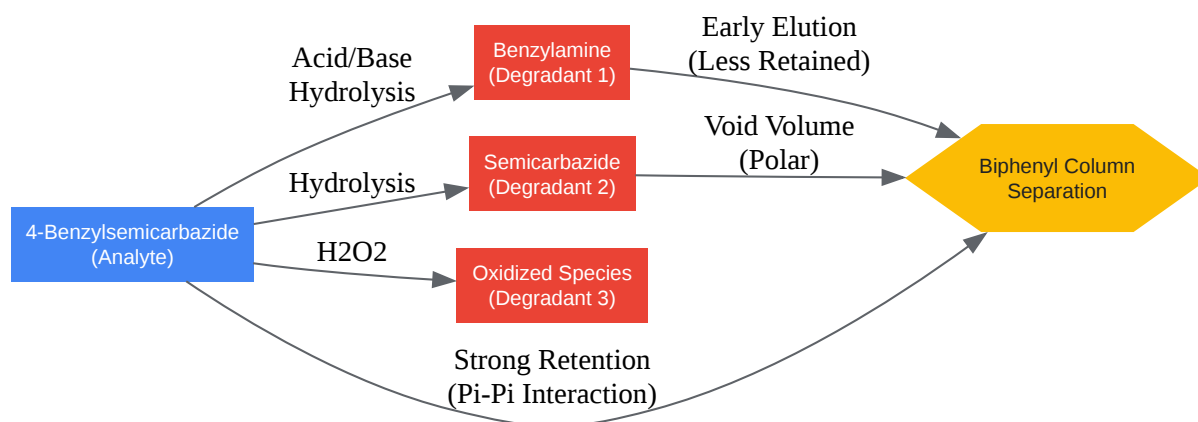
Acid/Base Hydrolysis

Benzylamine
(Degradant 1)

Early Elution
(Less Retained)

Hydrolysis

Semicarbazide
(Degradant 2)

Void Volume
(Polar)

4-Benzylsemicarbazide
(Analyte)

H2O2

Oxidized Species
(Degradant 3)

Biphenyl Column Separation

Strong Retention
(Pi-Pi Interaction)